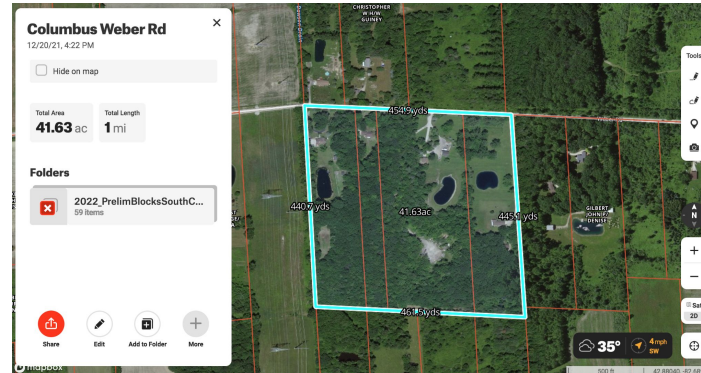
Columbus Weber Rd
12/20/21, 4:22 PM
Hide on map
Total Area
41.63 ac
Total Length
1 mi
Folders
2022_PrelimBlocksSouthC...
59 items
Share
Edit
Add to Folder
More
mapbox
CHRISTOPHER W H/W GUINEY
454.9 yds
440.7 yds
41.63ac
445.1 yds
461.5 yds
GILBERT JOHN P/DENISE
Tools
N
+
−
2D
35°
4 mph SW
500 ft